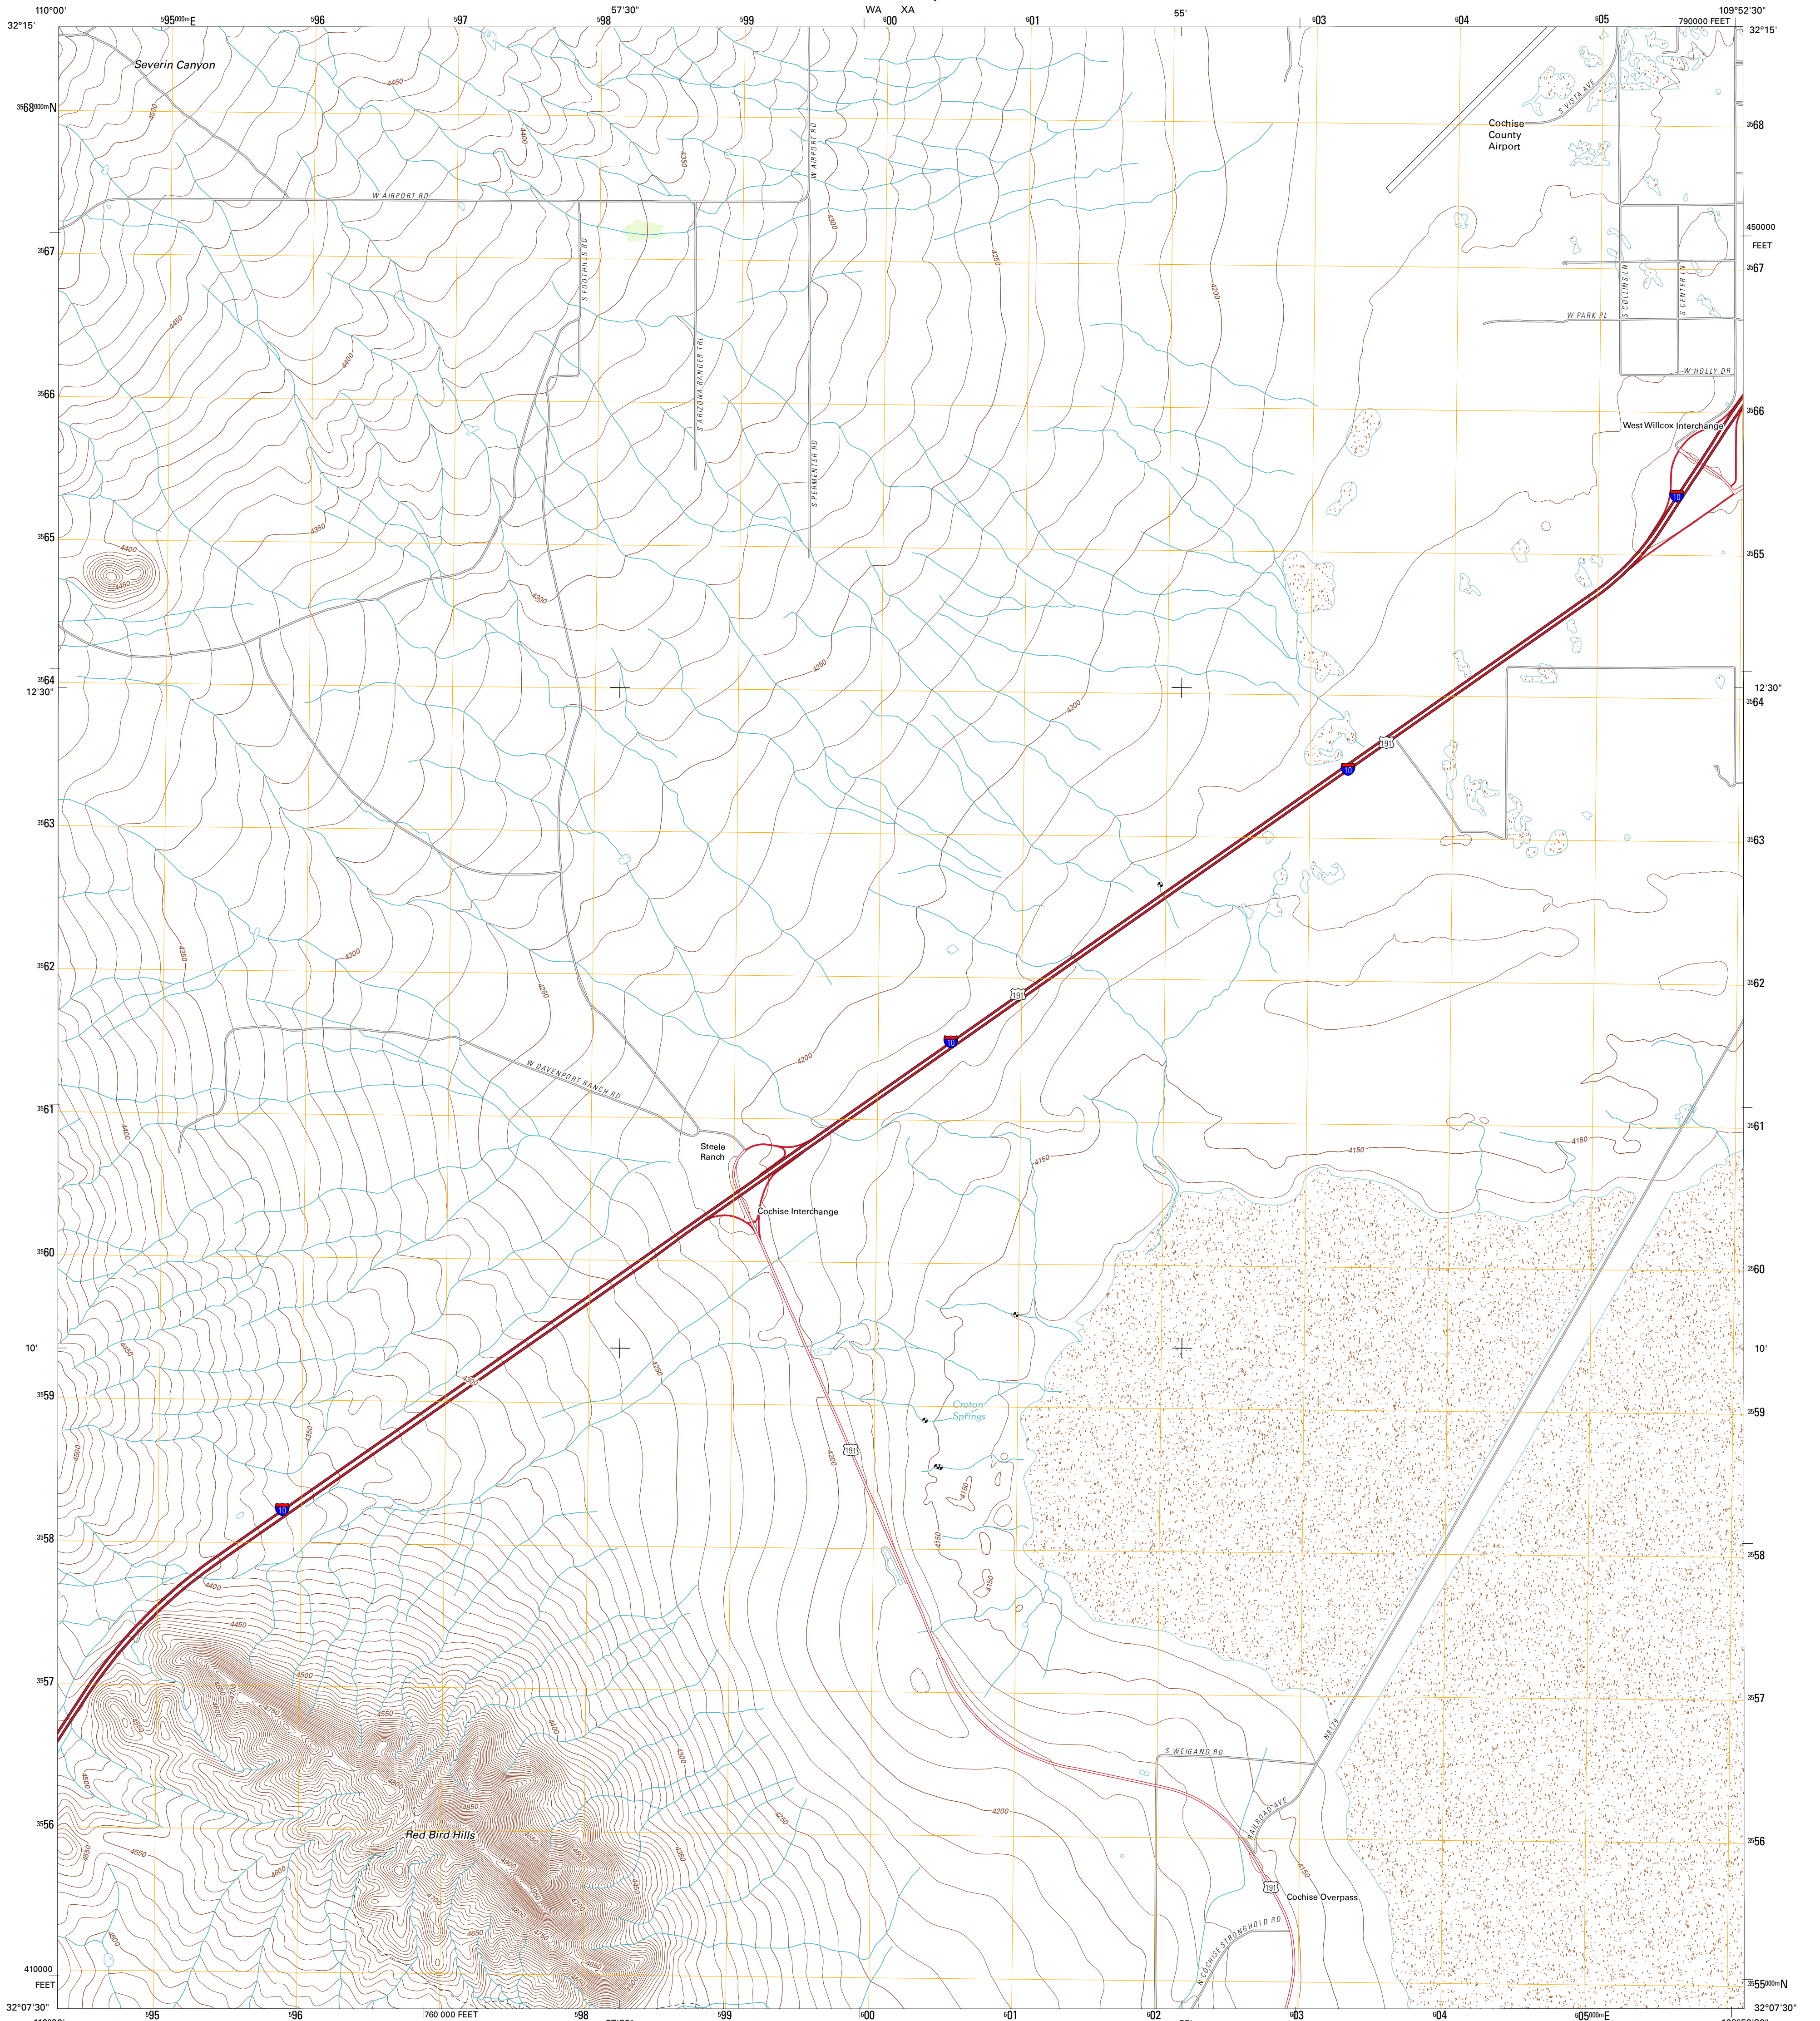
110°00'
32°15'
$^{5}95^{000m}$E
$^{5}96$
$^{5}97$
57'30"
$^{5}98$
$^{5}99$
WA XA
$^{6}00$
$^{6}01$
55'
$^{6}03$
$^{6}04$
$^{6}05$
109°52'30"
790000 FEET
32°15'

Severin Canyon
$^{35}68^{000m}$N
4450
4500
4400
4300
W AIRPORT RD
W AIRPORT RD
S FOOTHILLS RD
S ARIZONA RANGER TRL
S PERMENTER RD
4250
4200
S VISTA AVE
Cochise County Airport
$^{35}68$
450000 FEET
$^{35}67$
$^{35}67$
S COLLINS LN
S CENTER LN
W PARK PL
W HOLLY DR
$^{35}66$
$^{35}66$
West Willcox Interchange
10
$^{35}65$
$^{35}65$
4420
4450
4350
4300
4250
$^{35}64$
12'30"
12'30"
$^{35}64$
191
10
$^{35}63$
$^{35}63$
4350
4300
4250
$^{35}62$
$^{35}62$
191
10
4200
W DAVENPORT RANCH RD
$^{35}61$
4400
$^{35}61$
Steele Ranch
Cochise Interchange
4150
4150
4150
$^{35}60$
$^{35}60$
10'
10'
4450
4300
4250
$^{35}59$
$^{35}59$
Croton Springs
191
4200
4150
10
4350
4500
4150
$^{35}58$
$^{35}58$
4400
4450
4500
4550
4600
4700
$^{35}57$
$^{35}57$
S WEIGAND RD
NB179
RAILROAD AVE
4200
4250
$^{35}56$
$^{35}56$
Red Bird Hills
4850
4900
4650
4600
4550
191
Cochise Overpass
N COCHISE STRONGHOLD RD
4150
410000 FEET
$^{35}55^{000m}$N
32°07'30"
$^{5}95$
$^{5}96$
760 000 FEET
$^{5}98$
$^{5}99$
$^{6}00$
$^{6}01$
$^{6}02$
$^{6}03$
$^{6}04$
$^{6}05^{000m}$E
32°07'30"